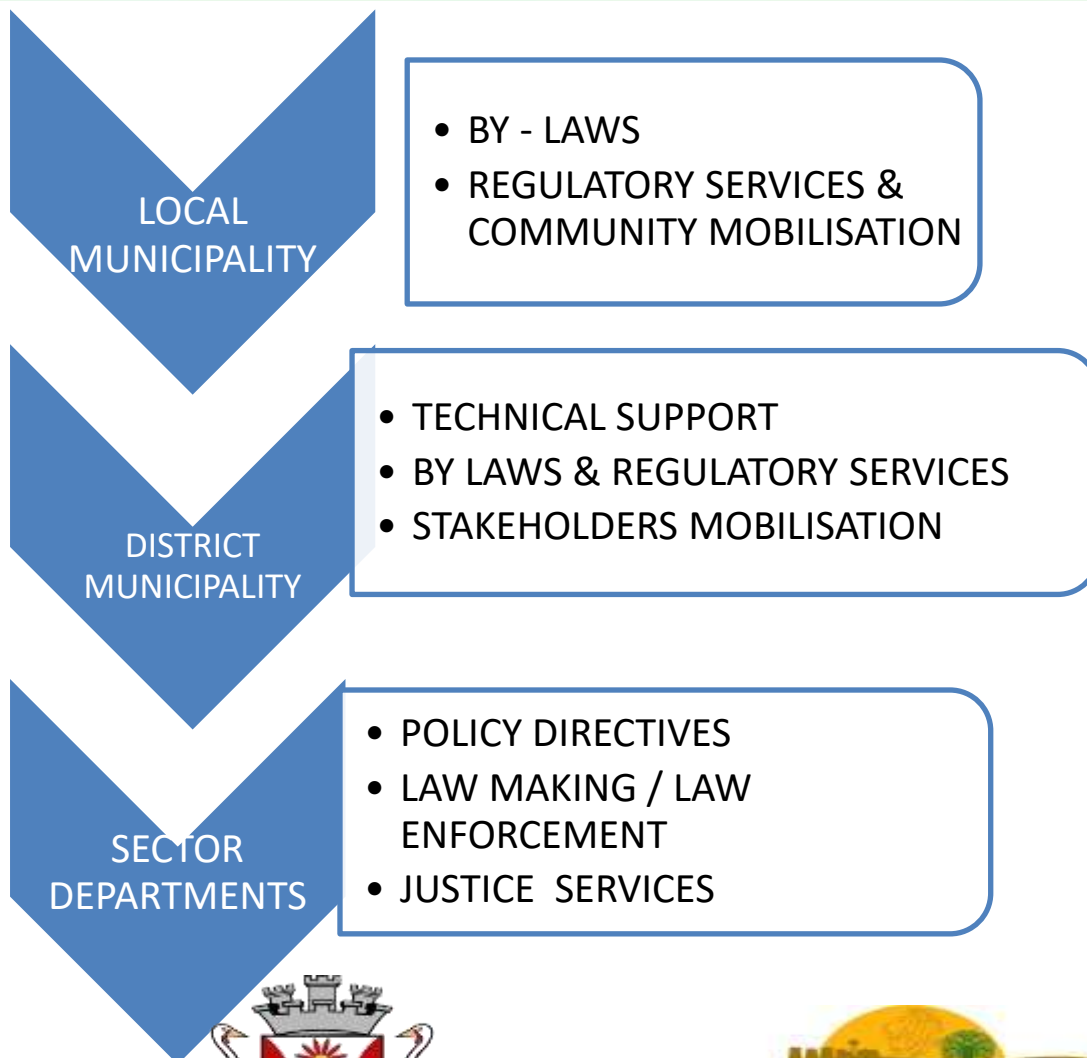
LOCAL MUNICIPALITY

- BY - LAWS
- REGULATORY SERVICES & COMMUNITY MOBILISATION

DISTRICT MUNICIPALITY

- TECHNICAL SUPPORT
- BY LAWS & REGULATORY SERVICES
- STAKEHOLDERS MOBILISATION

SECTOR DEPARTMENTS

- POLICY DIRECTIVES
- LAW MAKING / LAW ENFORCEMENT
- JUSTICE SERVICES